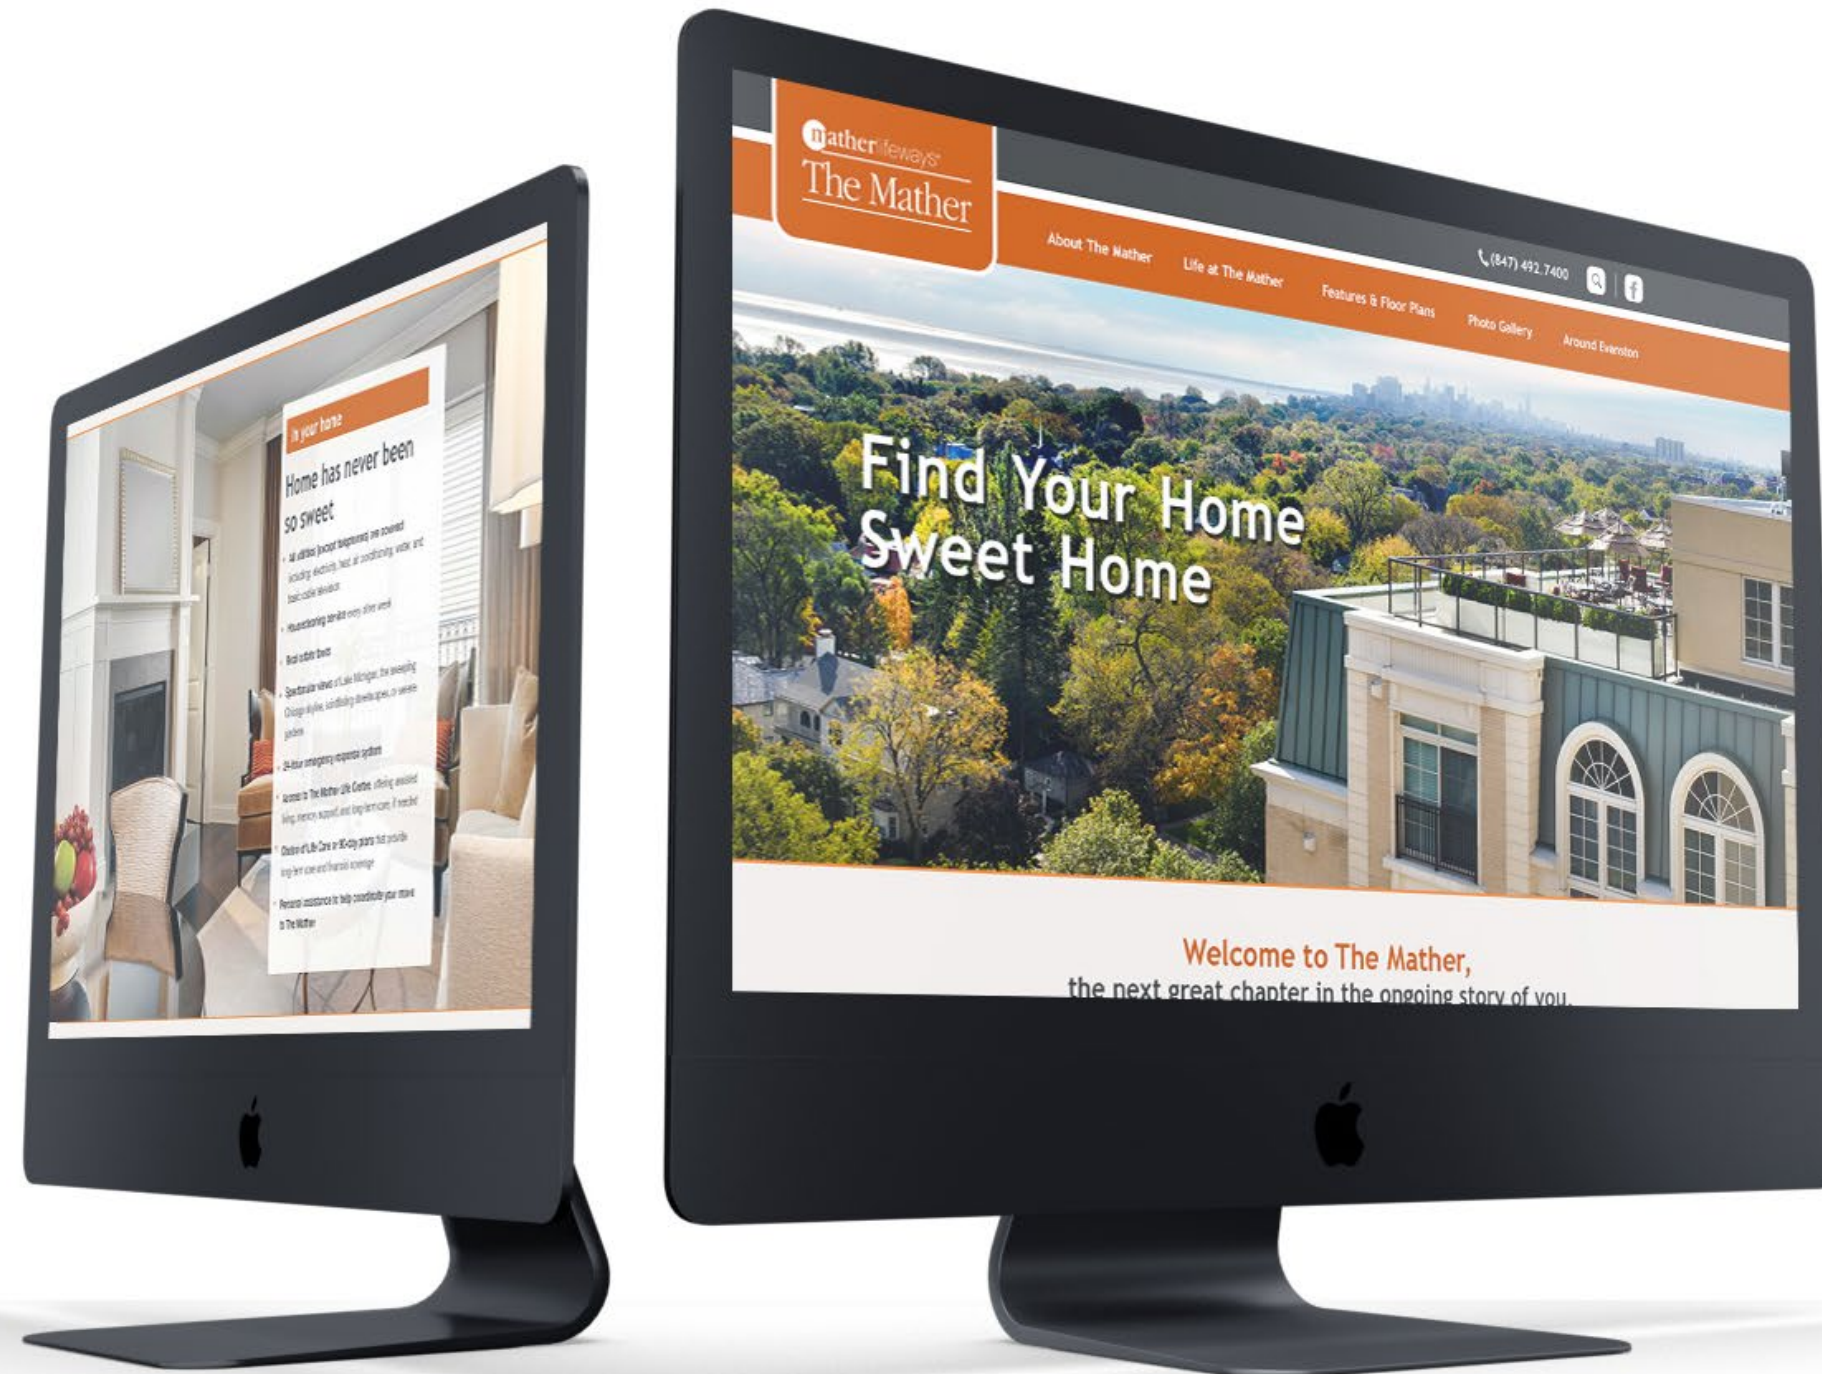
In your home

Home has never been so sweet

- All utilities (except telephone) are covered including electricity, heat, air conditioning, water, and basic cable television
- Housekeeping service every other week
- Back to their best
- Spectacular views of Lake Michigan, the sweeping Chicago skyline, landscaping streetscapes, or serene gardens
- 24-hour emergency response system
- Access to The Mather Life Center, offering assisted living, memory support, and long-term care, if needed
- Choice of Life Care or 90-day plans that provide long-term care and financial coverage
- Personal assistance to help coordinate your move to The Mather

matherlifeways
The Mather

About The Mather
Life at The Mather
Features & Floor Plans
Photo Gallery
Around Evanston
(847) 492.7400

Find Your Home Sweet Home

Welcome to The Mather,
the next great chapter in the ongoing story of you.